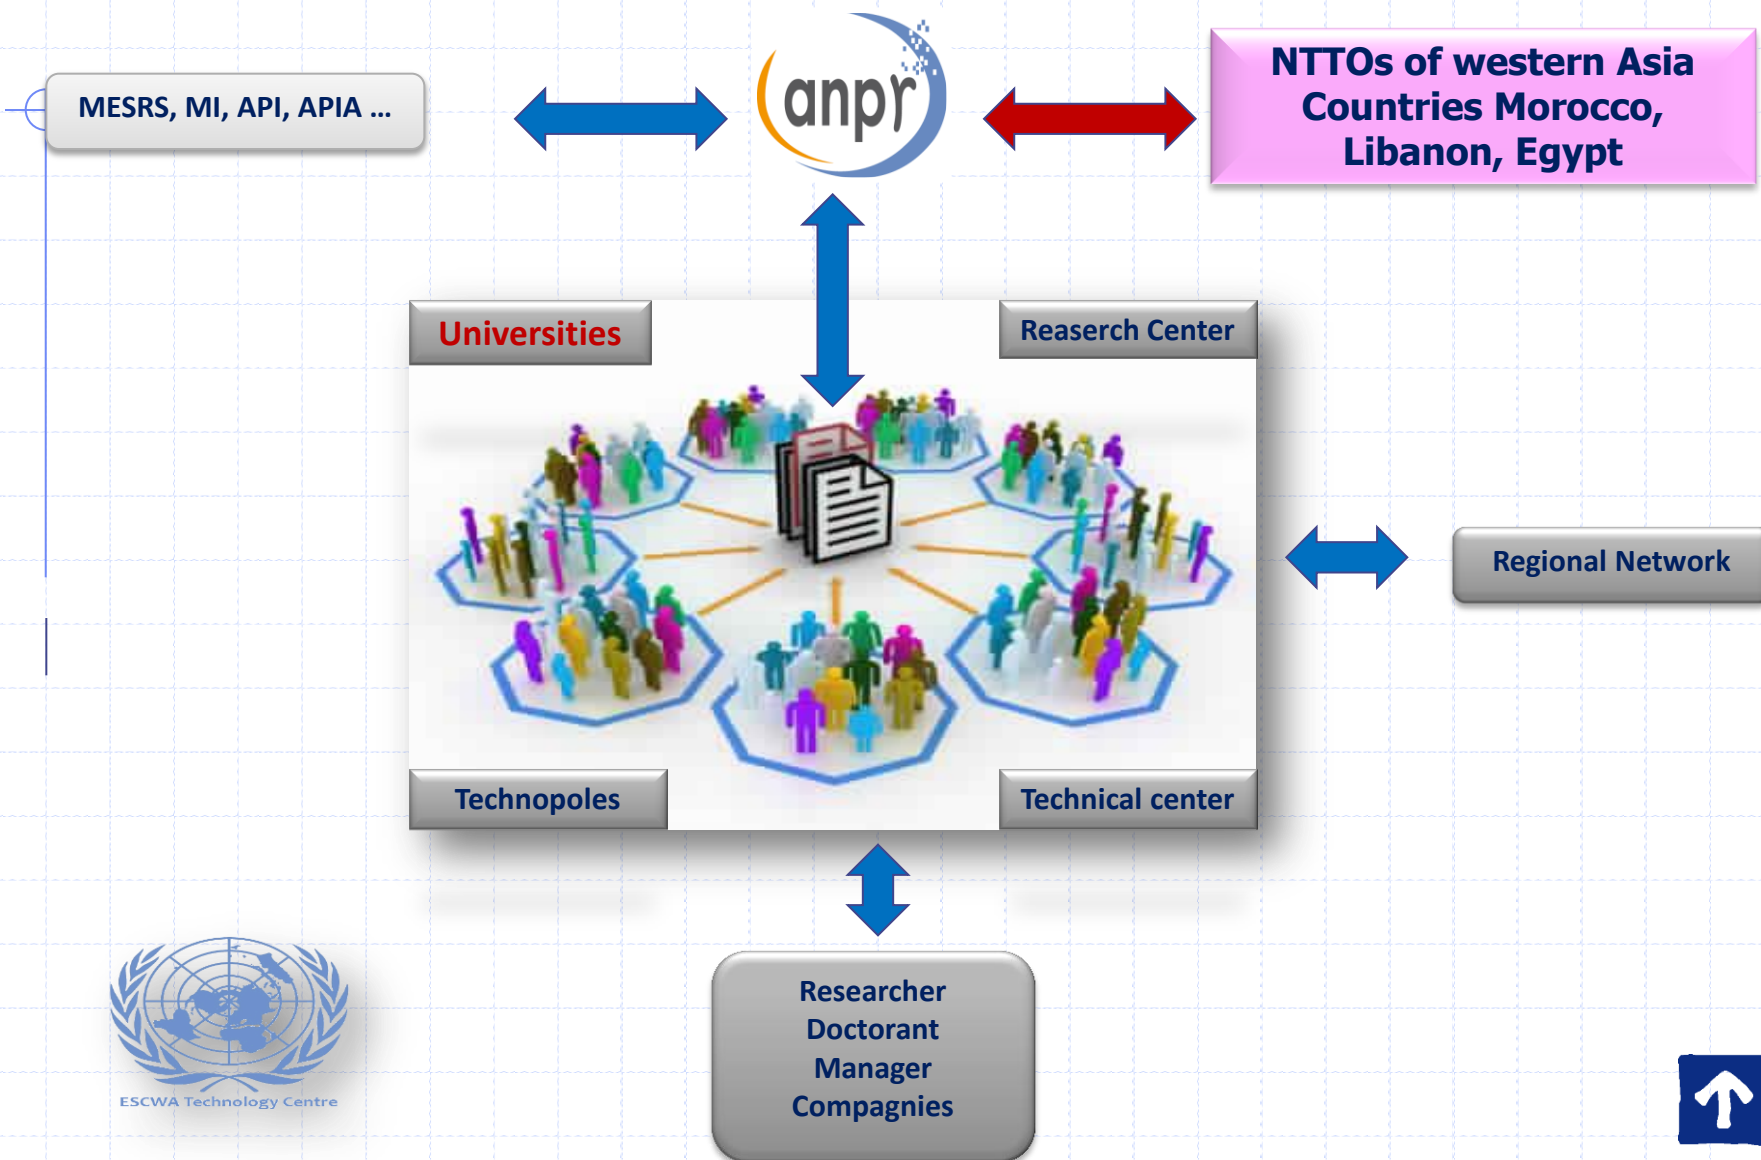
MESRS, MI, API, APIA ...

anpr

NTTOs of western Asia Countries Morocco, Libanon, Egypt

Universities

Reaserch Center

Regional Network

Technopoles

Technical center

Researcher
Doctorant
Manager
Compagnies

ESCWA Technology Centre